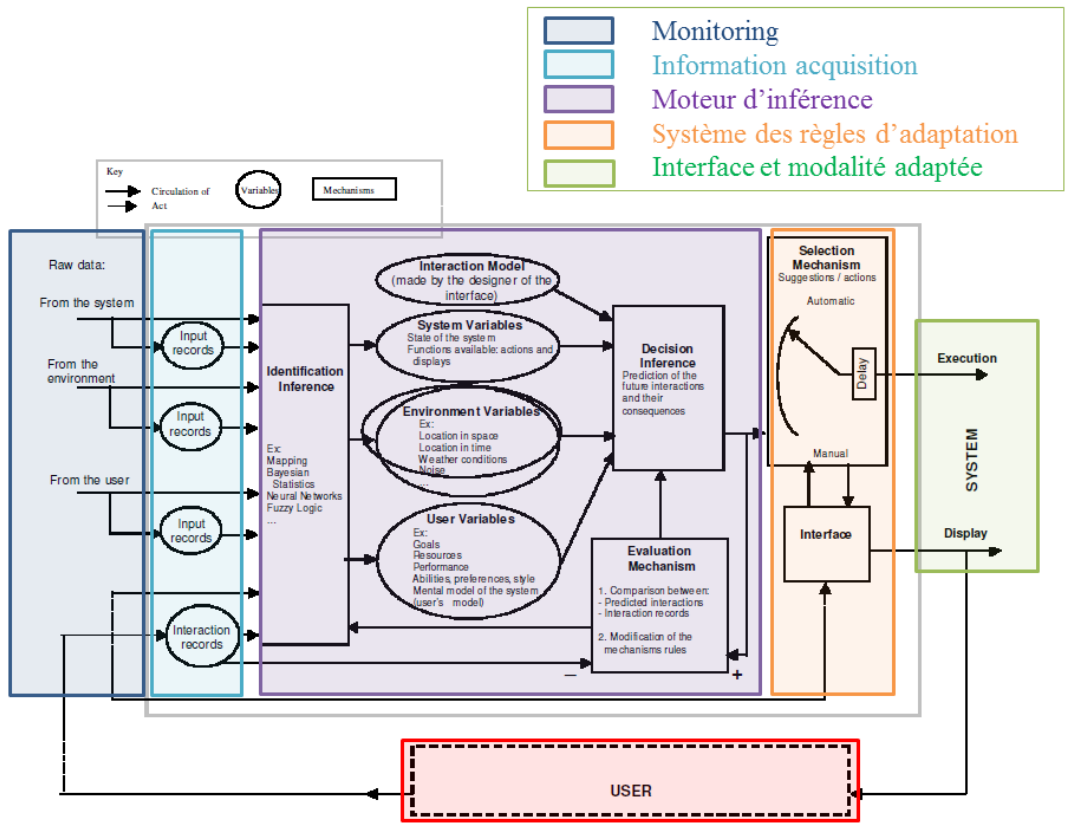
Monitoring
Information acquisition
Moteur d'inférence
Système des règles d'adaptation
Interface et modalité adaptée

Key
Circulation of
Act
Variables
Mechanisms

Raw data:
From the system
From the environment
From the user

Input records
Input records
Input records
Interaction records

Identification Inference
Ex:
Mapping
Bayesian Statistics
Neural Networks
Fuzzy Logic
...

Interaction Model
(made by the designer of the interface)

System Variables
State of the system
Functions available: actions and displays

Environment Variables
Ex:
Location in space
Location in time
Weather conditions
Noise
...

User Variables
Ex:
Goals
Resources
Performance
Abilities, preferences, style
Mental model of the system (user's model)

Decision Inference
Prediction of the future interactions and their consequences

Evaluation Mechanism
1. Comparison between:
- Predicted interactions
- Interaction records
2. Modification of the mechanisms rules

–
+

Selection Mechanism
Suggestions / actions
Automatic
Delay
Manual

Interface

Execution
Display
SYSTEM

USER